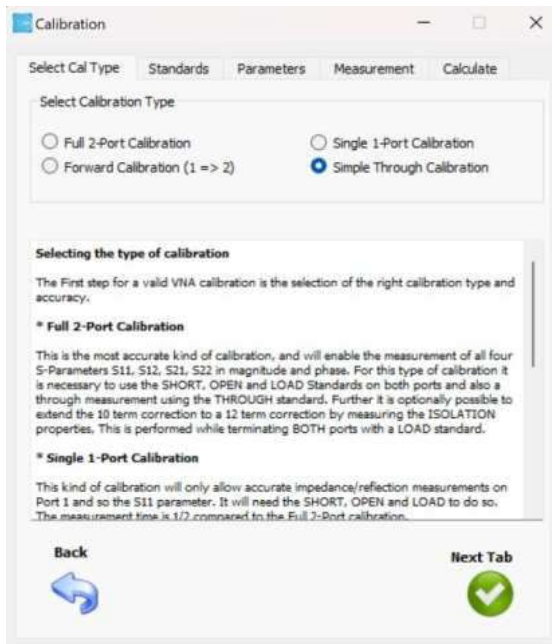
Calibration

Select Cal Type | Standards | Parameters | Measurement | Calculate

Select Calibration Type

Full 2-Port Calibration
Single 1-Port Calibration
Forward Calibration (1 => 2)
Simple Through Calibration

Selecting the type of calibration

The First step for a valid VNA calibration is the selection of the right calibration type and accuracy.

* Full 2-Port Calibration

This is the most accurate kind of calibration, and will enable the measurement of all four S-Parameters S11, S12, S21, S22 in magnitude and phase. For this type of calibration it is necessary to use the SHORT, OPEN and LOAD Standards on both ports and also a through measurement using the THROUGH standard. Further it is optionally possible to extend the 10 term correction to a 12 term correction by measuring the ISOLATION properties. This is performed while terminating BOTH ports with a LOAD standard.

* Single 1-Port Calibration

This kind of calibration will only allow accurate impedance/reflection measurements on Port 1 and so the S11 parameter. It will need the SHORT, OPEN and LOAD to do so. The measurement time is 1/2 compared to the Full 2-Port calibration.

Back

Next Tab